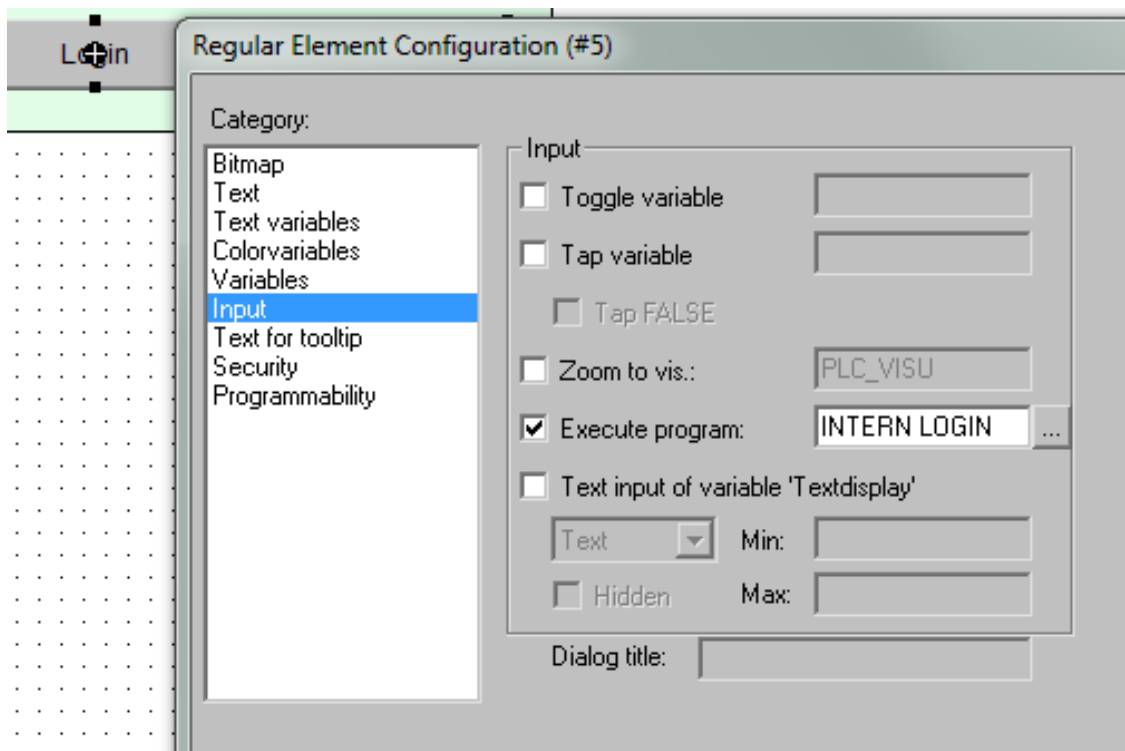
Login

Regular Element Configuration (#5)

Category:

Bitmap
Text
Text variables
Colorvariables
Variables
Input
Text for tooltip
Security
Programmability

Input

Toggle variable

Tap variable

Tap FALSE

Zoom to vis.: PLC_VISU

Execute program: INTERN LOGIN ...

Text input of variable 'Textdisplay'

Text Min:

Hidden Max:

Dialog title: